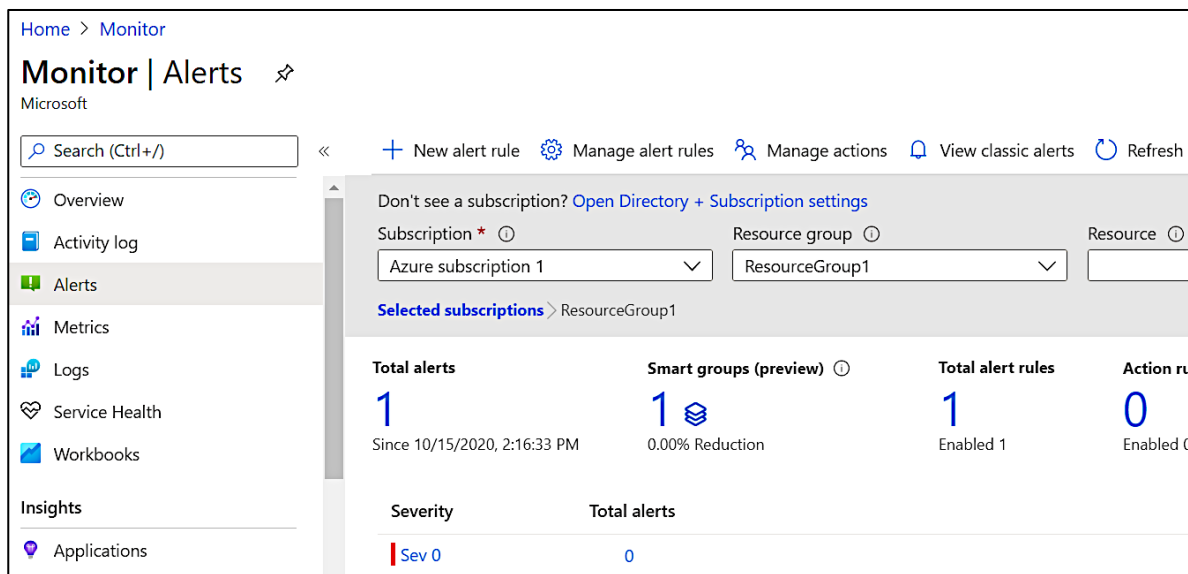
Home > Monitor

Monitor | Alerts

Microsoft

Search (Ctrl+/)

«

+ New alert rule
Manage alert rules
Manage actions
View classic alerts
Refresh

Overview
Activity log
Alerts
Metrics
Logs
Service Health
Workbooks

Insights
Applications

Don't see a subscription? Open Directory + Subscription settings

Subscription * ⓘ
Azure subscription 1

Resource group ⓘ
ResourceGroup1

Resource ⓘ

Selected subscriptions > ResourceGroup1

Total alerts
1
Since 10/15/2020, 2:16:33 PM

Smart groups (preview) ⓘ
1
0.00% Reduction

Total alert rules
1
Enabled 1

Action ru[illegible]
0
Enabled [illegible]

| Severity | Total alerts |
|---|---|
| Sev 0 | 0 |